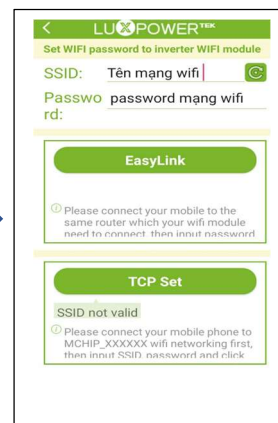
LUXPOWERTEK

Set WIFI password to inverter WIFI module

SSID: Tên mạng wifi

Password: password mạng wifi

EasyLink

Please connect your mobile to the same router which your wifi module need to connect, then input password

TCP Set

SSID not valid

Please connect your mobile phone to MCHIP_XXXXXX wifi networking first, then input SSID, password and click